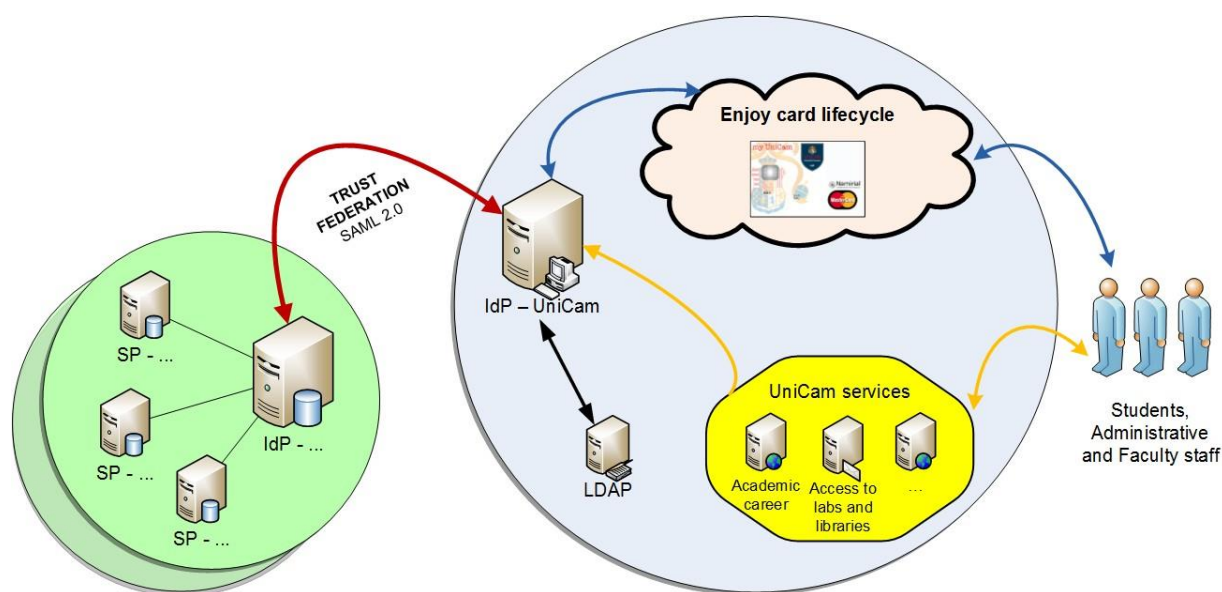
TRUST FEDERATION
SAML 2.0

Enjoy card lifecycle

IdP – UniCam

SP - ...

SP - ...

IdP - ...

SP - ...

LDAP

UniCam services

Academic career

Access to labs and libraries

...

Students, Administrative and Faculty staff